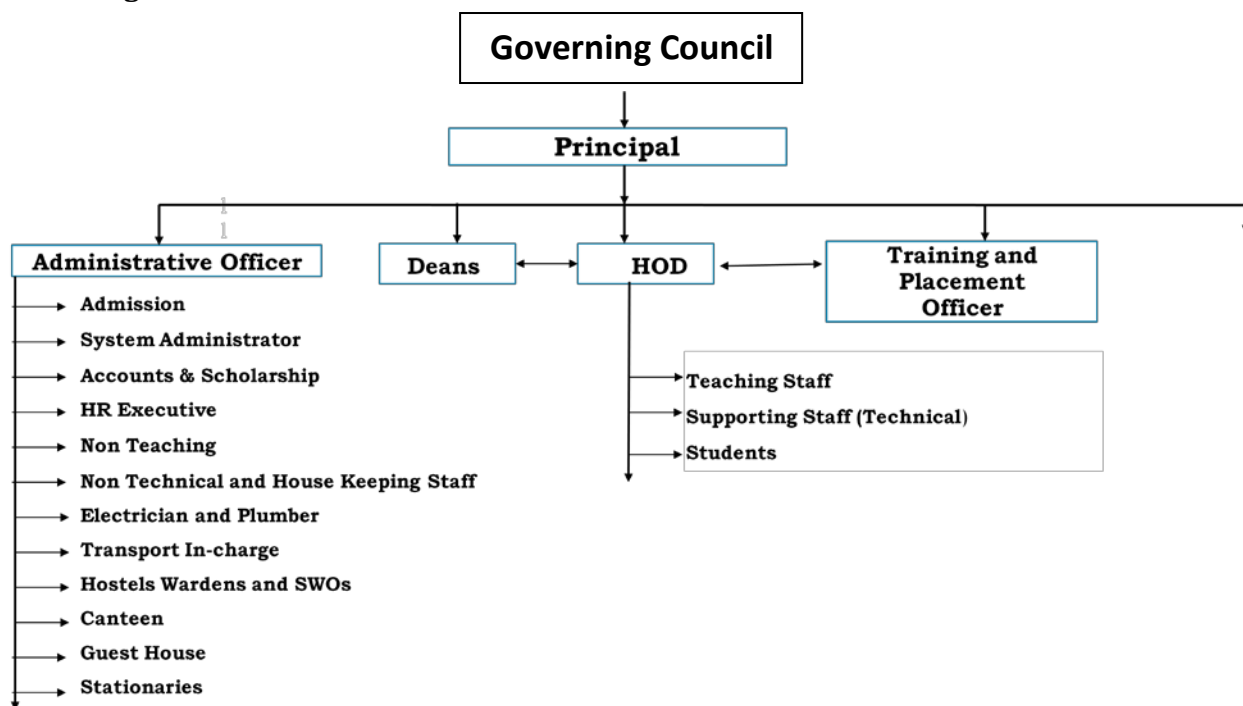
Governing Council

Principal

Administrative Officer

Deans

HOD

Training and Placement Officer

Admission

System Administrator

Accounts & Scholarship

HR Executive

Non Teaching

Non Technical and House Keeping Staff

Electrician and Plumber

Transport In-charge

Hostels Wardens and SWOs

Canteen

Guest House

Stationaries

Teaching Staff

Supporting Staff (Technical)

Students